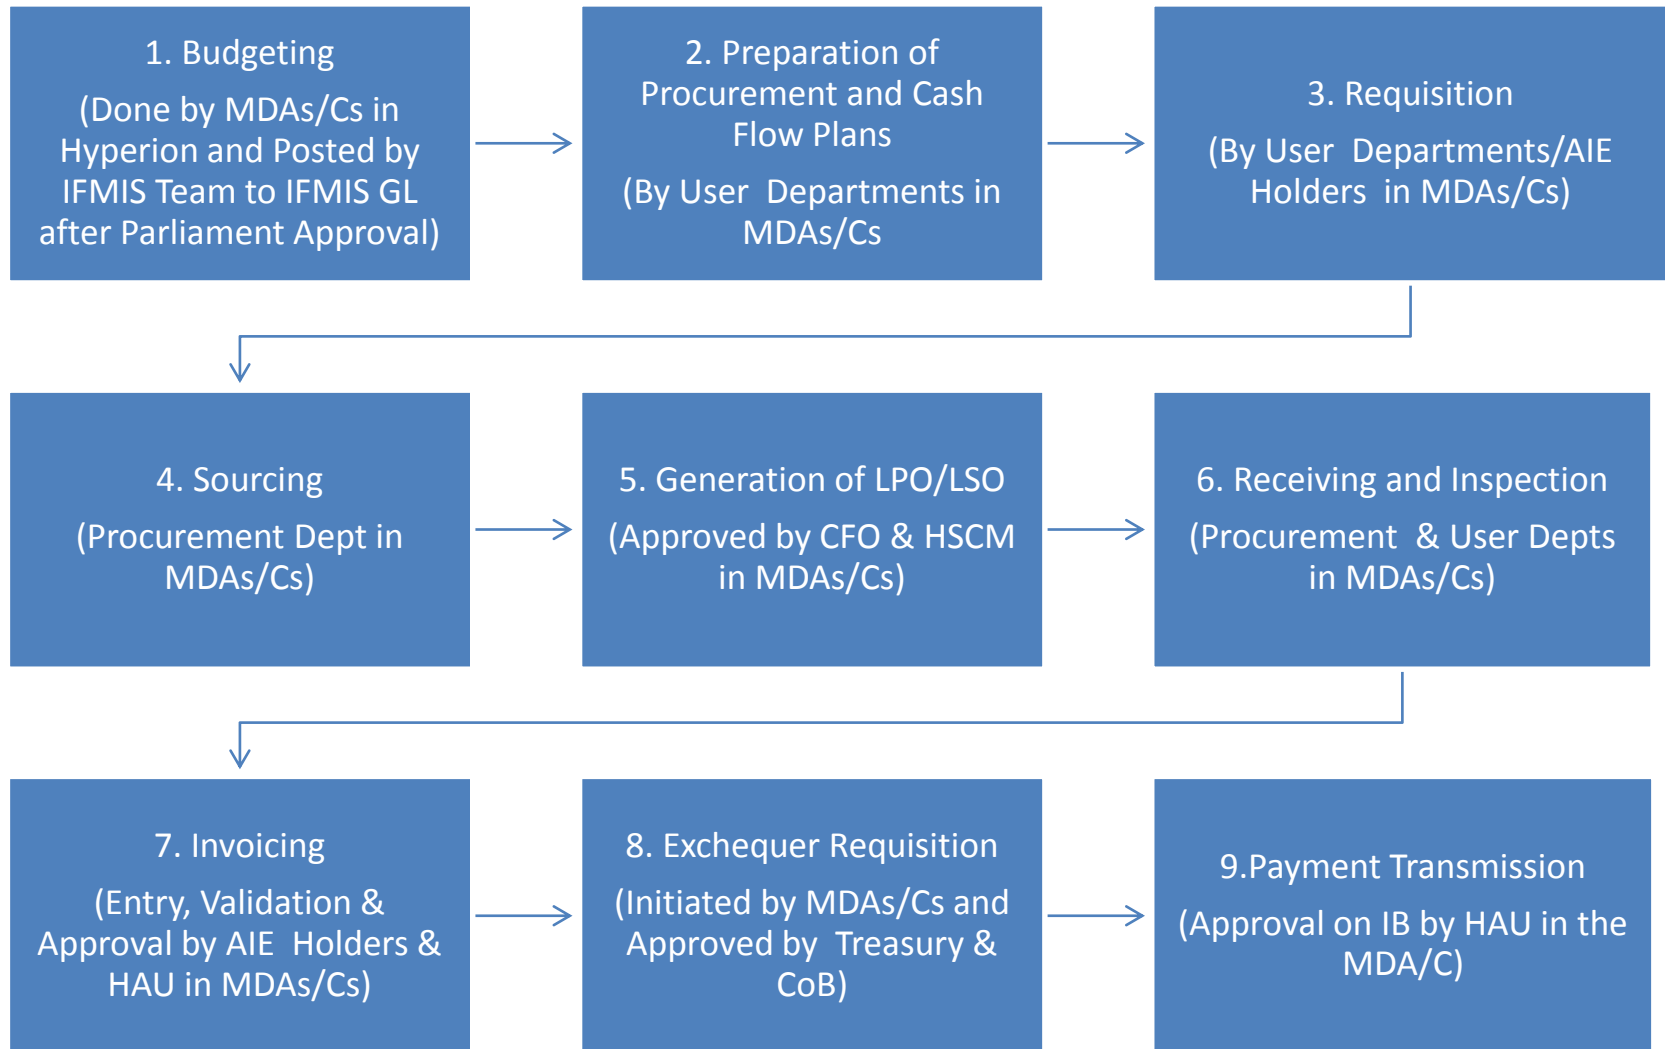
1. Budgeting

(Done by MDAs/Cs in Hyperion and Posted by IFMIS Team to IFMIS GL after Parliament Approval)

2. Preparation of Procurement and Cash Flow Plans

(By User Departments in MDAs/Cs

3. Requisition

(By User Departments/AIE Holders in MDAs/Cs)

4. Sourcing

(Procurement Dept in MDAs/Cs)

5. Generation of LPO/LSO

(Approved by CFO & HSCM in MDAs/Cs)

6. Receiving and Inspection

(Procurement & User Depts in MDAs/Cs)

7. Invoicing

(Entry, Validation & Approval by AIE Holders & HAU in MDAs/Cs)

8. Exchequer Requisition

(Initiated by MDAs/Cs and Approved by Treasury & CoB)

9.Payment Transmission

(Approval on IB by HAU in the MDA/C)